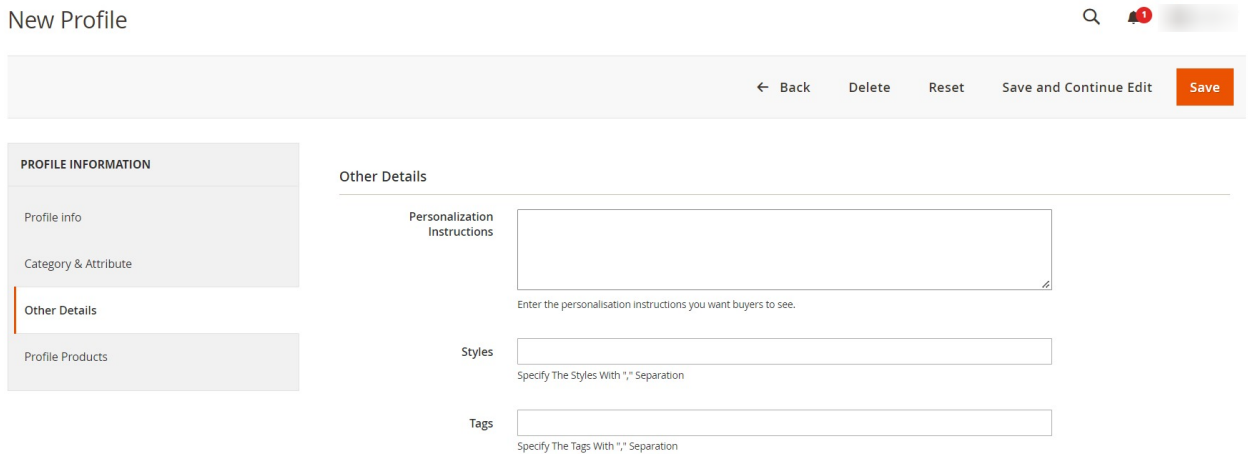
New Profile

1

← Back Delete Reset Save and Continue Edit Save

PROFILE INFORMATION

Profile info

Category & Attribute

Other Details

Profile Products

Other Details

Personalization Instructions

Enter the personalisation instructions you want buyers to see.

Styles

Specify The Styles With "," Separation

Tags

Specify The Tags With "," Separation